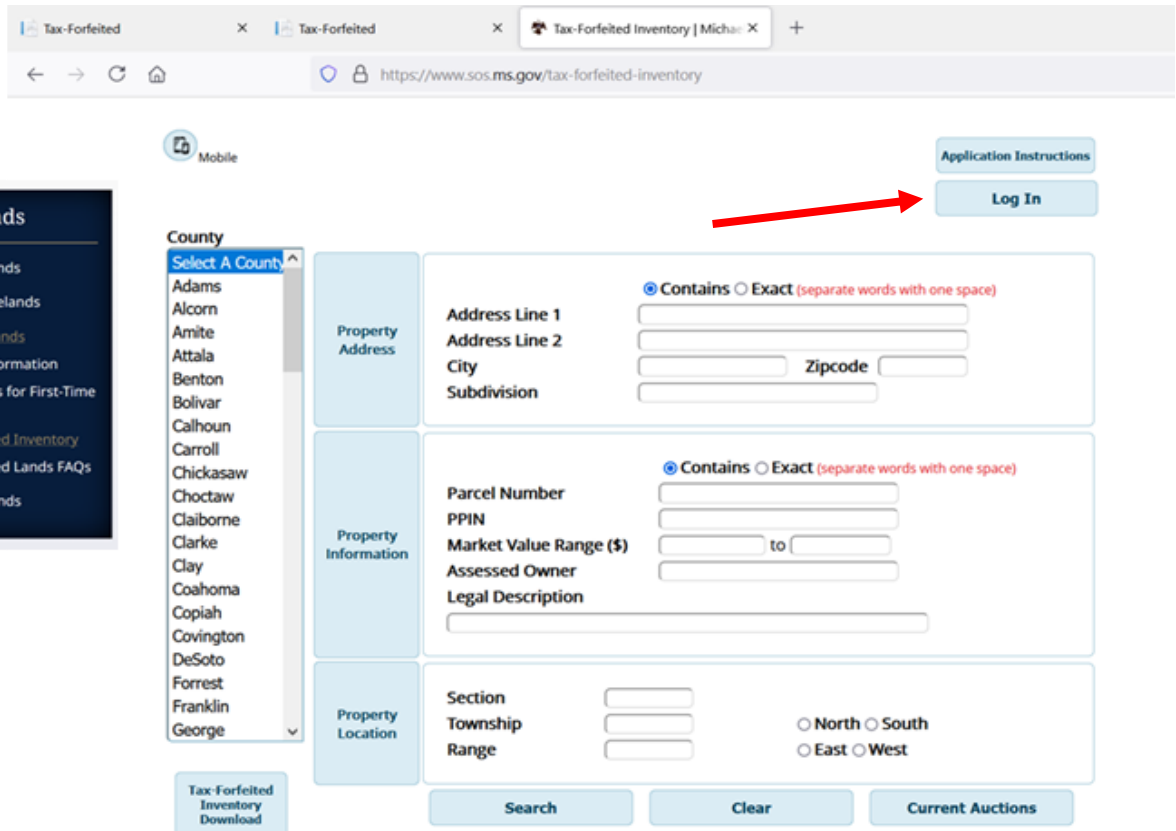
Tax-Forfeited ×
Tax-Forfeited ×
Tax-Forfeited Inventory | Michae ×
+

https://www.sos.ms.gov/tax-forfeited-inventory

Mobile

Application Instructions
Log In

nds
nds
elands
nds
ormation
s for First-Time
d Inventory
d Lands FAQs
nds

County
Select A County
Adams
Alcorn
Amite
Attala
Benton
Bolivar
Calhoun
Carroll
Chickasaw
Choctaw
Claiborne
Clarke
Clay
Coahoma
Copiah
Covington
DeSoto
Forrest
Franklin
George

Property Address
Contains Exact (separate words with one space)
Address Line 1
Address Line 2
City
Zipcode
Subdivision

Property Information
Contains Exact (separate words with one space)
Parcel Number
PPIN
Market Value Range ($) to
Assessed Owner
Legal Description

Property Location
Section
Township
Range
North South
East West

Tax-Forfeited Inventory Download

Search
Clear
Current Auctions